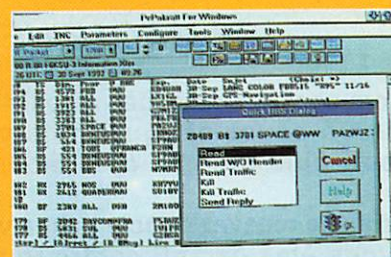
PcPakratt For Windows

e Edit TNC Parameters Configure Tools Window Help

Packet

26 UTC 20 Sep 1992 00:26

Quick BBS Dialog

20489 B1 3701 SPACE @WW PA2WJZ

Read
Read W/O Header
Read Traffic
Kill
Kill Traffic
Send Reply

Cancel

Help

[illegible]